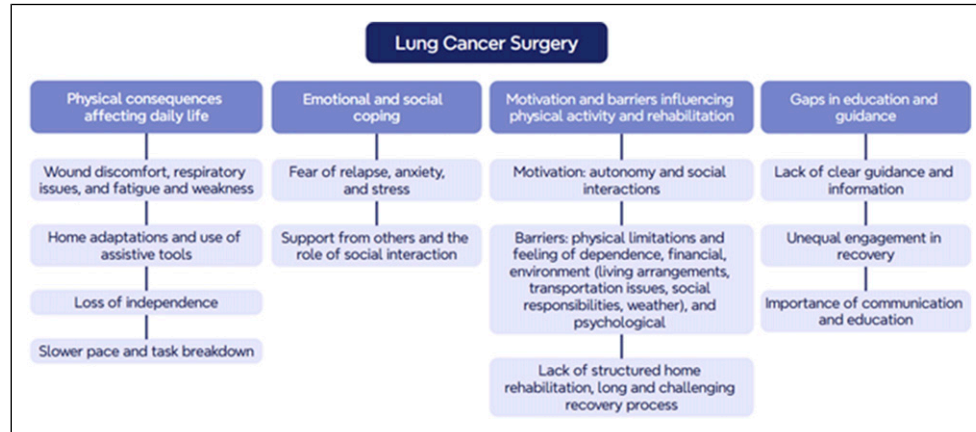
Lung Cancer Surgery

Physical consequences affecting daily life

Wound discomfort, respiratory issues, and fatigue and weakness

Home adaptations and use of assistive tools

Loss of independence

Slower pace and task breakdown

Emotional and social coping

Fear of relapse, anxiety, and stress

Support from others and the role of social interaction

Motivation and barriers influencing physical activity and rehabilitation

Motivation: autonomy and social interactions

Barriers: physical limitations and feeling of dependence, financial, environment (living arrangements, transportation issues, social responsibilities, weather), and psychological

Lack of structured home rehabilitation, long and challenging recovery process

Gaps in education and guidance

Lack of clear guidance and information

Unequal engagement in recovery

Importance of communication and education